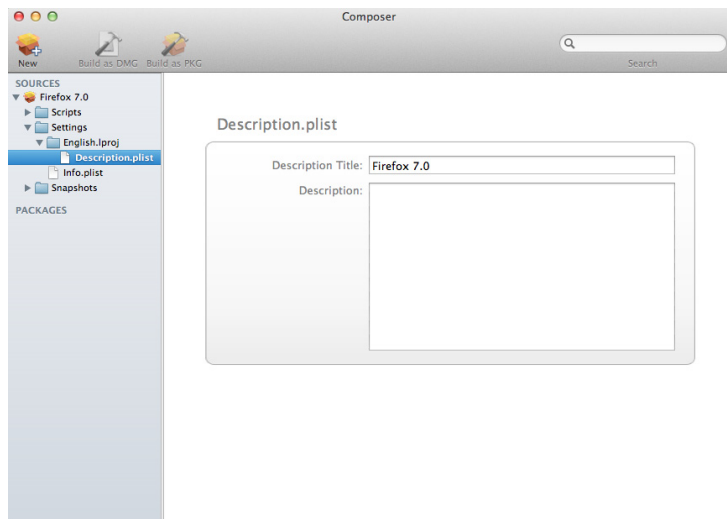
Composer

New Build as DMG Build as PKG

Search

SOURCES
Firefox 7.0
Scripts
Settings
English.lproj
Description.plist
Info.plist
Snapshots

PACKAGES

Description.plist

Description Title: Firefox 7.0

Description: